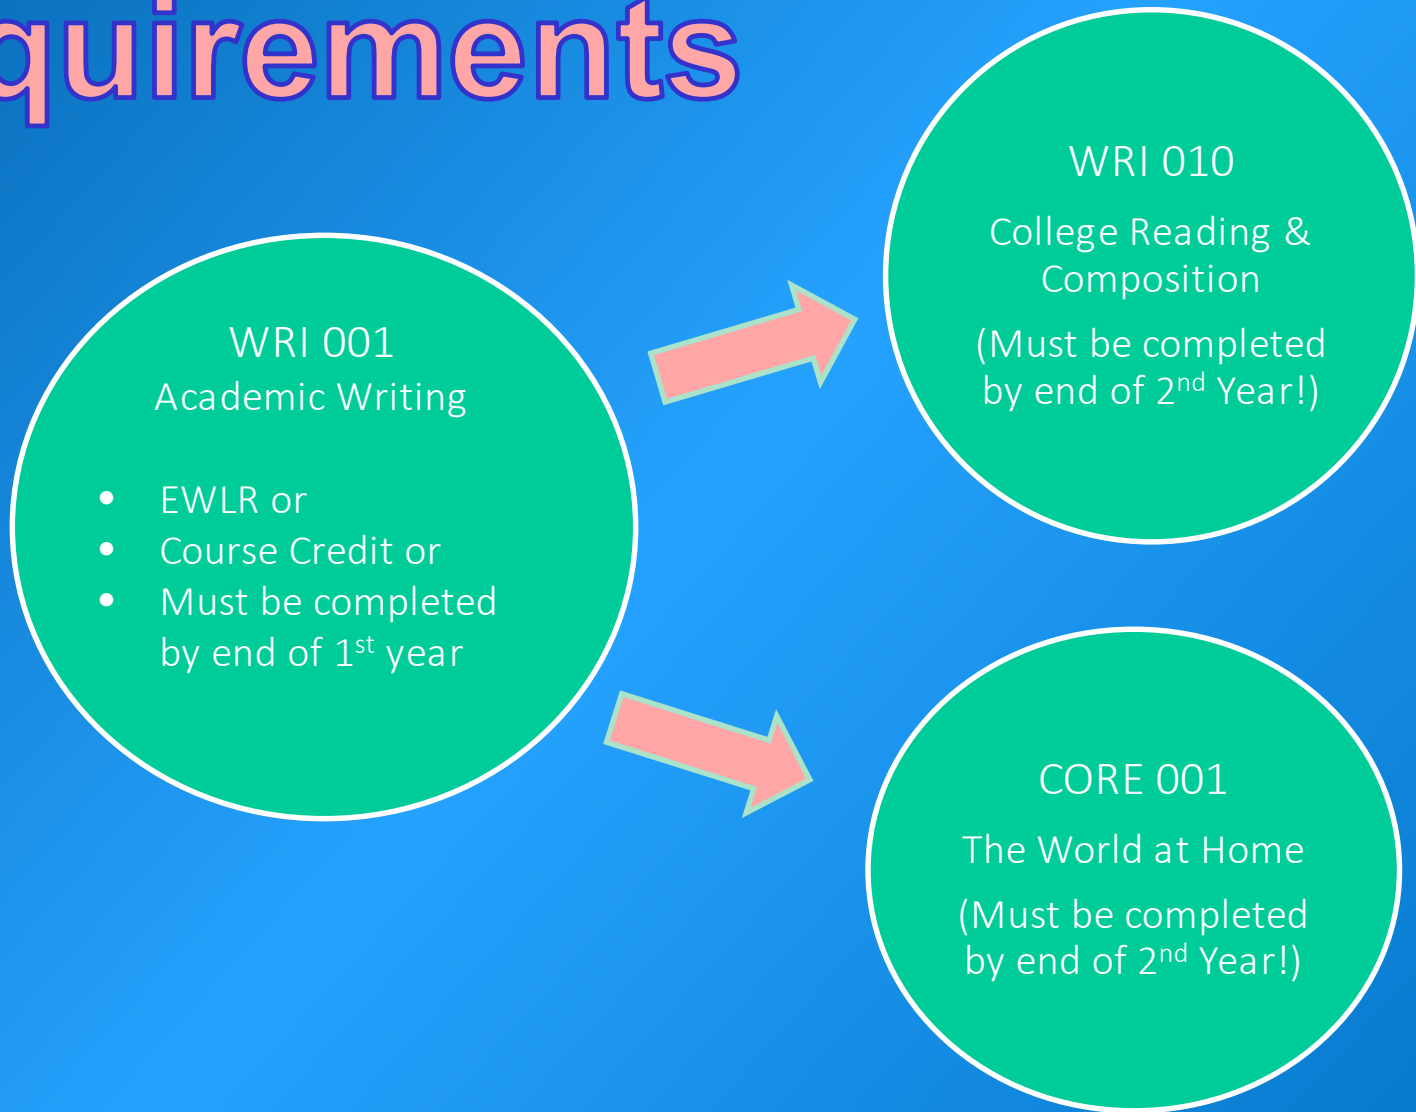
quirements

WRI 001
Academic Writing

- EWLR or
- Course Credit or
- Must be completed by end of 1$^{st}$ year

WRI 010
College Reading & Composition
(Must be completed by end of 2$^{nd}$ Year!)

CORE 001
The World at Home
(Must be completed by end of 2$^{nd}$ Year!)